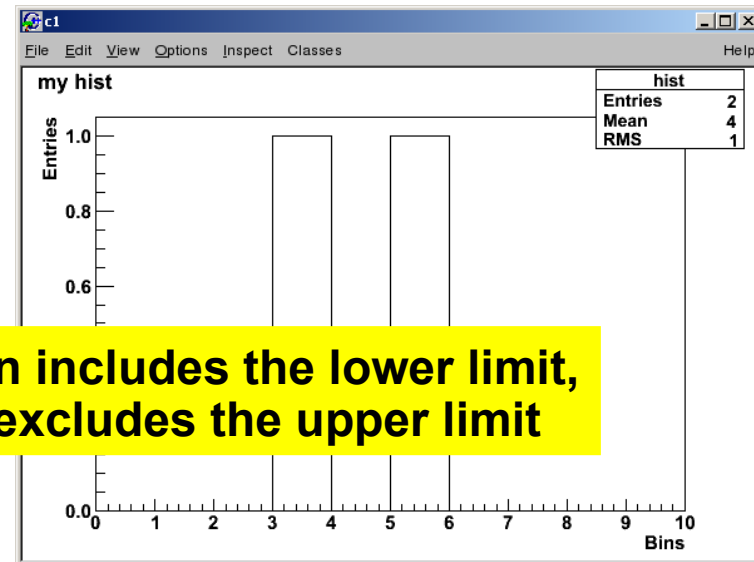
c1

File Edit View Options Inspect Classes Help

my hist

| hist | |
|---|---|
| Entries | 2 |
| Mean | 4 |
| RMS | 1 |

Entries

1.0

0.8

0.6

0.0

0 1 2 3 4 5 6 7 8 9 10

Bins

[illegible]n includes the lower limit, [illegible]excludes the upper limit